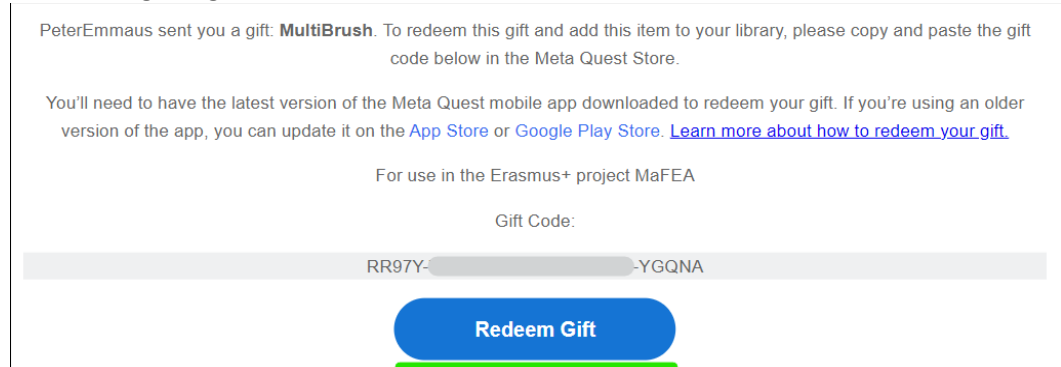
PeterEmmaus sent you a gift: **MultiBrush**. To redeem this gift and add this item to your library, please copy and paste the gift code below in the Meta Quest Store.

You'll need to have the latest version of the Meta Quest mobile app downloaded to redeem your gift. If you're using an older version of the app, you can update it on the App Store or Google Play Store. Learn more about how to redeem your gift.

For use in the Erasmus+ project MaFEA

Gift Code:

RR97Y-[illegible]-YGQNA

Redeem Gift